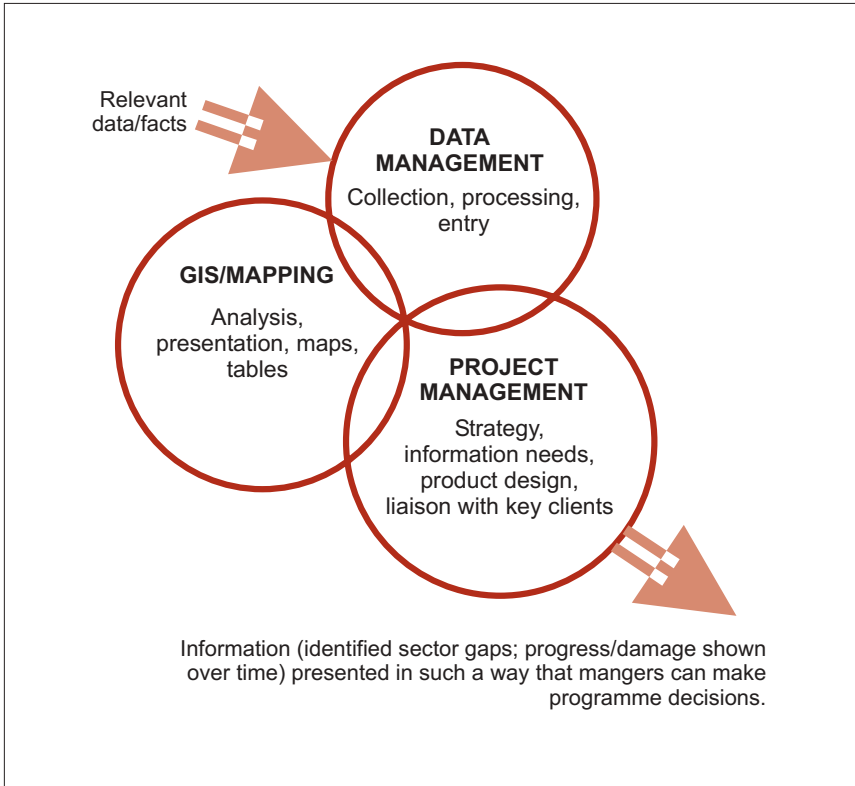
Relevant data/facts

DATA MANAGEMENT

Collection, processing, entry

GIS/MAPPING

Analysis, presentation, maps, tables

PROJECT MANAGEMENT

Strategy, information needs, product design, liaison with key clients

Information (identified sector gaps; progress/damage shown over time) presented in such a way that mangers can make programme decisions.